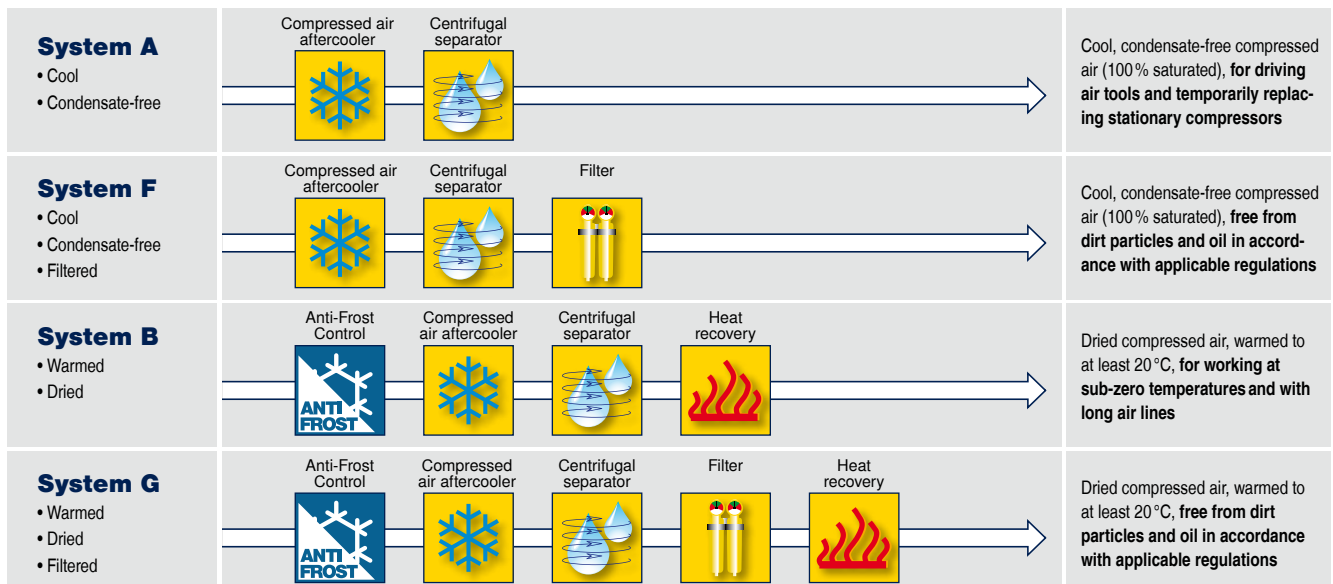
System A
• Cool
• Condensate-free

Compressed air aftercooler
Centrifugal separator

Cool, condensate-free compressed air (100 % saturated), **for driving air tools and temporarily replacing stationary compressors**

System F
• Cool
• Condensate-free
• Filtered

Compressed air aftercooler
Centrifugal separator
Filter

Cool, condensate-free compressed air (100 % saturated), **free from dirt particles and oil in accordance with applicable regulations**

System B
• Warmed
• Dried

Anti-Frost Control
ANTI FROST
Compressed air aftercooler
Centrifugal separator
Heat recovery

Dried compressed air, warmed to at least 20 °C, **for working at sub-zero temperatures and with long air lines**

System G
• Warmed
• Dried
• Filtered

Anti-Frost Control
ANTI FROST
Compressed air aftercooler
Centrifugal separator
Filter
Heat recovery

Dried compressed air, warmed to at least 20 °C, **free from dirt particles and oil in accordance with applicable regulations**